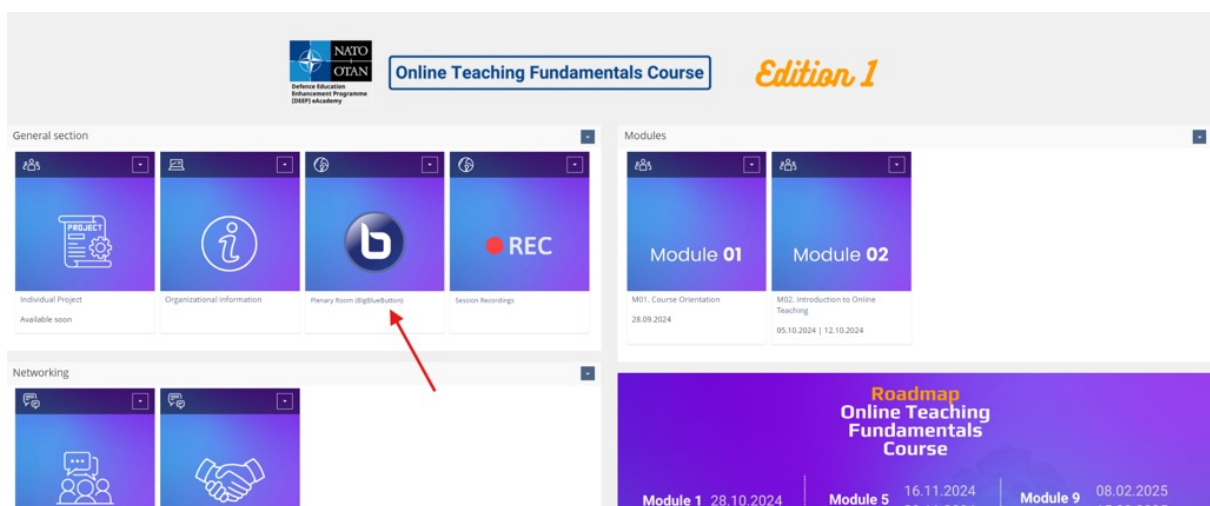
NATO
OTAN
Defence Education Enhancement Programme (DEEP) eAcademy

Online Teaching Fundamentals Course

Edition 1

General section

PROJECT

Individual Project
Available soon

Organizational information

Plenary Room (BigBlueButton)

REC

Session Recordings

Modules

Module 01

M01. Course Orientation
28.09.2024

Module 02

M02. Introduction to Online Teaching
05.10.2024 | 12.10.2024

Networking

Roadmap
Online Teaching Fundamentals Course

Module 1 28.10.2024
Module 5 16.11.2024
Module 9 08.02.2025